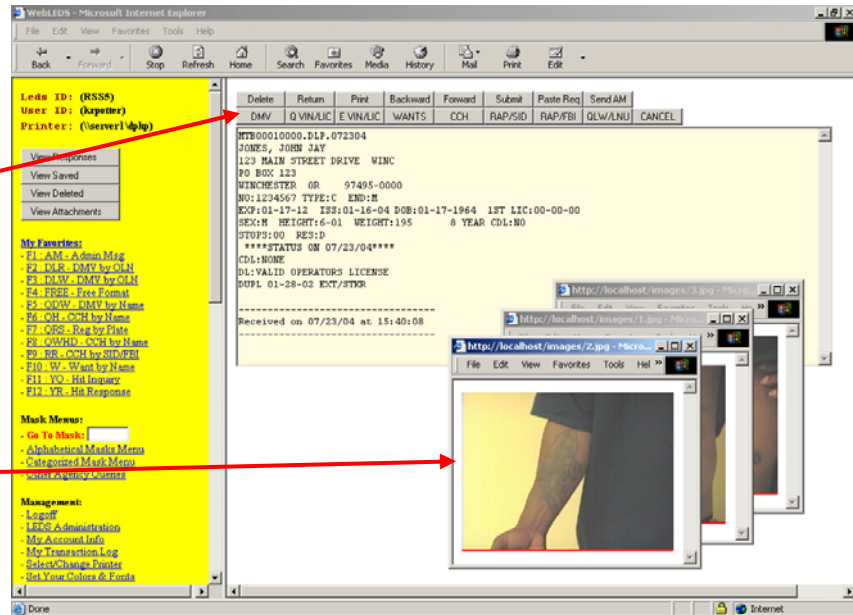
WebLEDS - Microsoft Internet Explorer

File Edit View Favorites Tools Help

Back Forward Stop Refresh Home Search Favorites Media History Mail Print Edit

Leds ID: (RSS5)
User ID: (krpotter)
Printer: (\\server1\dplp)

View Responses
View Saved
View Deleted
View Attachments

My Favorites:
- F1 : AM - Admin Msg
- F2 : DLR - DMV by OLN
- F3 : DLW - DMV by OLN
- F4 : FREE - Free Format
- F5 : ODW - DMV by Name
- F6 : QH - CCH by Name
- F7 : QRS - Reg by Plate
- F8 : QWHD - CCH by Name
- F9 : RR - CCH by SID/FBI
- F10 : W - Want by Name
- F11 : YQ - Hit Inquiry
- F12 : YR - Hit Response

Mask Menus:
- Go To Mask:
- Alphabetical Masks Menu
- Categorized Mask Menu
- Outer Agency Queries

Management:
- Logoff
- LEDS Administration
- My Account Info
- My Transaction Log
- Select/Change Printer
- Set Your Colors & Fonts

Delete | Return | Print | Backward | Forward | Submit | Paste Req | Send AM
DMV | Q VIN/LIC | E VIN/LIC | WANTS | CCH | RAP/SID | RAP/FBI | QLW/LNU | CANCEL

MTB00010000.DLP.072304
JONES, JOHN JAY
123 MAIN STREET DRIVE WINC
PO BOX 123
WINCHESTER OR 97495-0000
NO:1234567 TYPE:C END:M
EXP:01-17-12 ISS:01-16-04 DOB:01-17-1964 1ST LIC:00-00-00
SEX:M HEIGHT:6-01 WEIGHT:195 8 YEAR CDL:NO
STOPS:00 RES:D
****STATUS ON 07/23/04****
CDL:NONE
DL:VALID OPERATORS LICENSE
DUPL 01-28-02 EXT/STKR
-----------------------------------
Received on 07/23/04 at 15:40:08
-----------------------------------

http://localhost/images/3.jpg - Micro...
http://localhost/images/1.jpg - Micro...
http://localhost/images/2.jpg - Micro...
File Edit View Favorites Tools Hel

Done
Internet